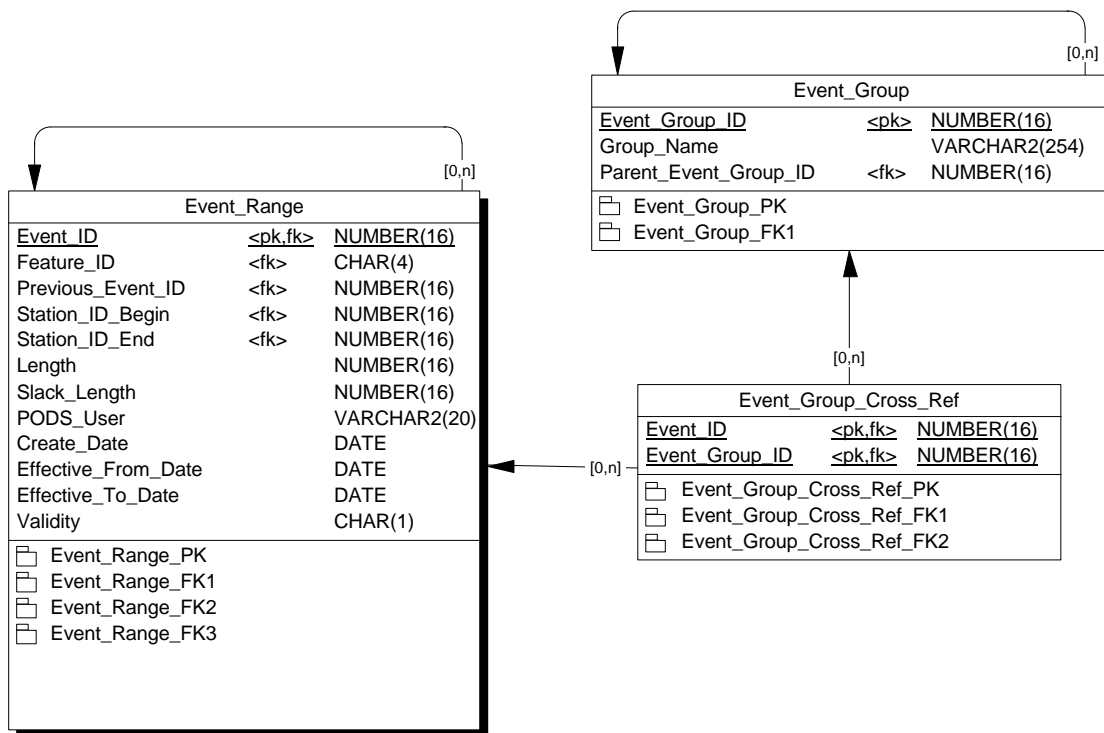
[0,n]

Event_Group

| Event_Group_ID | <pk> | NUMBER(16) |
|---|---|---|
| Group_Name | | VARCHAR2(254) |
| Parent_Event_Group_ID | <fk> | NUMBER(16) |

Event_Group_PK
Event_Group_FK1

[0,n]

Event_Range

| Event_ID | <pk,fk> | NUMBER(16) |
|---|---|---|
| Feature_ID | <fk> | CHAR(4) |
| Previous_Event_ID | <fk> | NUMBER(16) |
| Station_ID_Begin | <fk> | NUMBER(16) |
| Station_ID_End | <fk> | NUMBER(16) |
| Length | | NUMBER(16) |
| Slack_Length | | NUMBER(16) |
| PODS_User | | VARCHAR2(20) |
| Create_Date | | DATE |
| Effective_From_Date | | DATE |
| Effective_To_Date | | DATE |
| Validity | | CHAR(1) |

Event_Range_PK
Event_Range_FK1
Event_Range_FK2
Event_Range_FK3

[0,n]

[0,n]

Event_Group_Cross_Ref

| Event_ID | <pk,fk> | NUMBER(16) |
|---|---|---|
| Event_Group_ID | <pk,fk> | NUMBER(16) |

Event_Group_Cross_Ref_PK
Event_Group_Cross_Ref_FK1
Event_Group_Cross_Ref_FK2